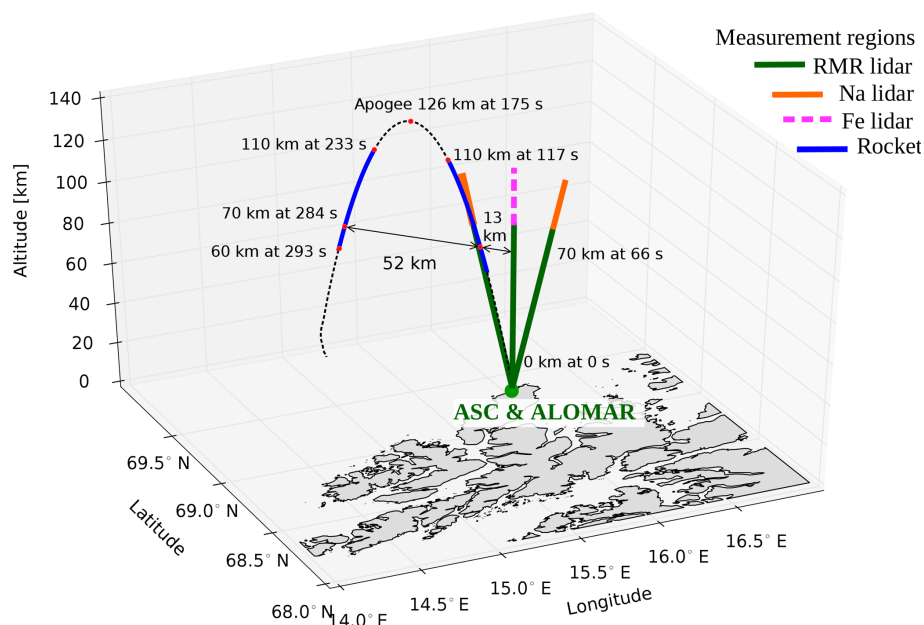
Measurement regions
RMR lidar
Na lidar
Fe lidar
Rocket

Apogee 126 km at 175 s
110 km at 233 s
110 km at 117 s
70 km at 284 s
13 km
60 km at 293 s
52 km
70 km at 66 s
0 km at 0 s
ASC & ALOMAR

Altitude [km]
140
120
100
80
60
40
20
0

69.5° N
69.0° N
68.5° N
68.0° N
Latitude

14.0° E
14.5° E
15.0° E
15.5° E
16.0° E
16.5° E
Longitude